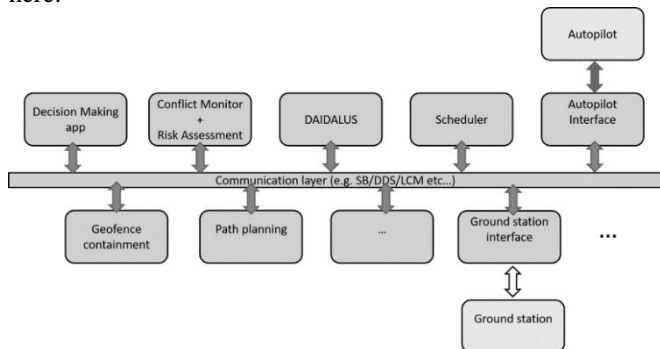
here.

Autopilot

Decision Making app

Conflict Monitor + Risk Assessment

DAIDALUS

Scheduler

Autopilot Interface

Communication layer (e.g. SB/DDS/LCM etc...)

Geofence containment

Path planning

...

Ground station interface

...

Ground station